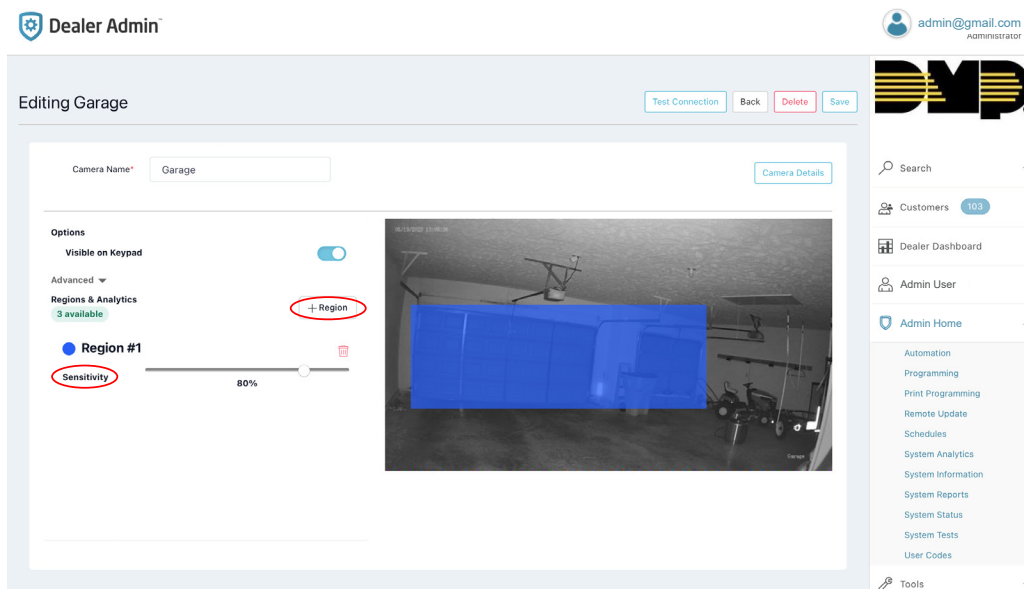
Dealer Admin™

admin@gmail.com
Administrator

Editing Garage

Test Connection Back Delete Save

Camera Name* Garage

Camera Details

Options
Visible on Keypad

Advanced

Regions & Analytics
3 available

+ Region

Region #1

Sensitivity

80%

Garage

DMP

Search

Customers 103

Dealer Dashboard

Admin User

Admin Home

Automation
Programming
Print Programming
Remote Update
Schedules
System Analytics
System Information
System Reports
System Status
System Tests
User Codes

Tools